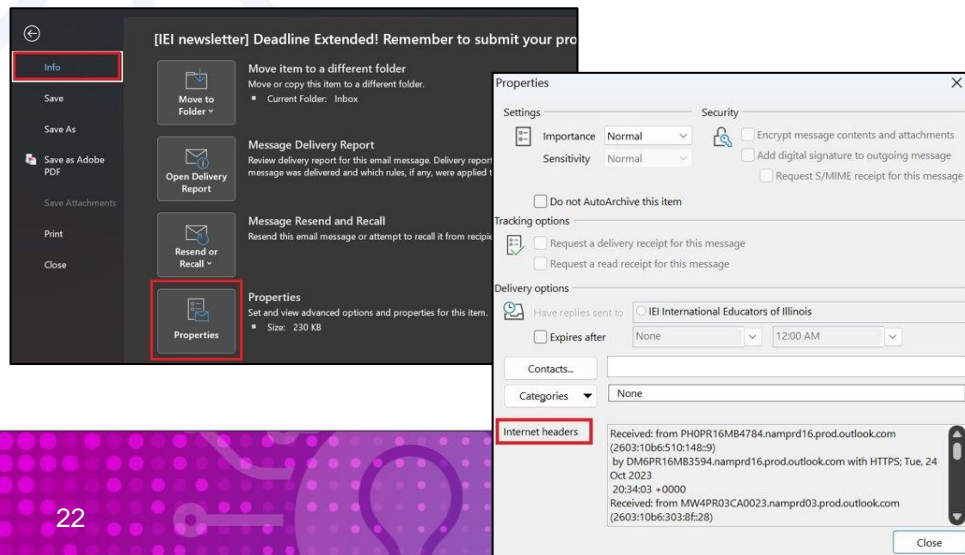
Info

Save

Save As

Save as Adobe PDF

Save Attachments

Print

Close

[IEI newsletter] Deadline Extended! Remember to submit your pro

Move to Folder ˅

Move item to a different folder
Move or copy this item to a different folder.
▪ Current Folder: Inbox

Open Delivery Report

Message Delivery Report
Review delivery report for this email message. Delivery report message was delivered and which rules, if any, were applied t

Resend or Recall ˅

Message Resend and Recall
Resend this email message or attempt to recall it from recipie

Properties

Properties
Set and view advanced options and properties for this item.
▪ Size: 230 KB

Properties

Settings

Importance Normal

Sensitivity Normal

Security

Encrypt message contents and attachments

Add digital signature to outgoing message

Request S/MIME receipt for this message

Do not AutoArchive this item

Tracking options

Request a delivery receipt for this message

Request a read receipt for this message

Delivery options

Have replies sent to IEI International Educators of Illinois

Expires after None 12:00 AM

Contacts...

Categories None

Internet headers

Received: from PH0PR16MB4784.namprd16.prod.outlook.com (2603:10b6:510:148::9)
by DM6PR16MB3594.namprd16.prod.outlook.com with HTTPS; Tue, 24 Oct 2023
20:34:03 +0000
Received: from MW4PR03CA0023.namprd03.prod.outlook.com (2603:10b6:303:8f::28)

Close

22